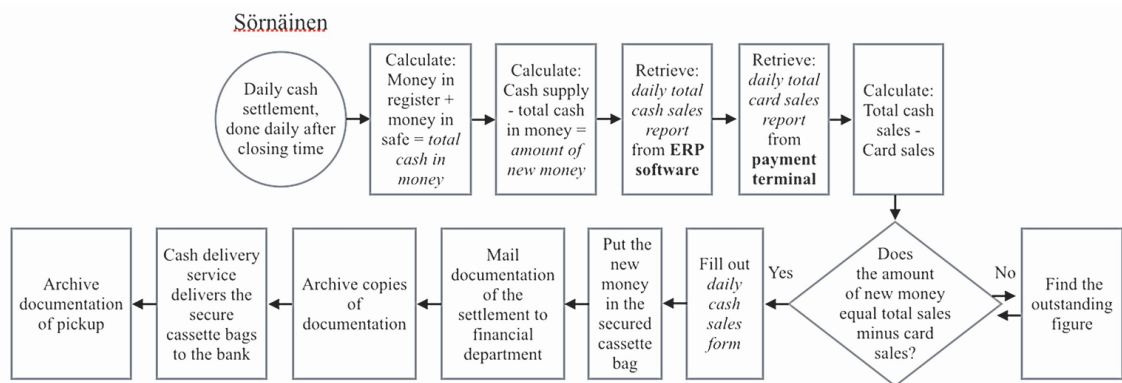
Sörnäinen

Daily cash settlement, done daily after closing time

Calculate: Money in register + money in safe = *total cash in money*

Calculate: Cash supply - total cash in money = *amount of new money*

Retrieve: *daily total cash sales report* from **ERP software**

Retrieve: *daily total card sales report* from **payment terminal**

Calculate: Total cash sales - Card sales

Does the amount of new money equal total sales minus card sales?

No

Find the outstanding figure

Yes

Fill out *daily cash sales form*

Put the new money in the secured cassette bag

Mail documentation of the settlement to financial department

Archive copies of documentation

Cash delivery service delivers the secure cassette bags to the bank

Archive documentation of pickup